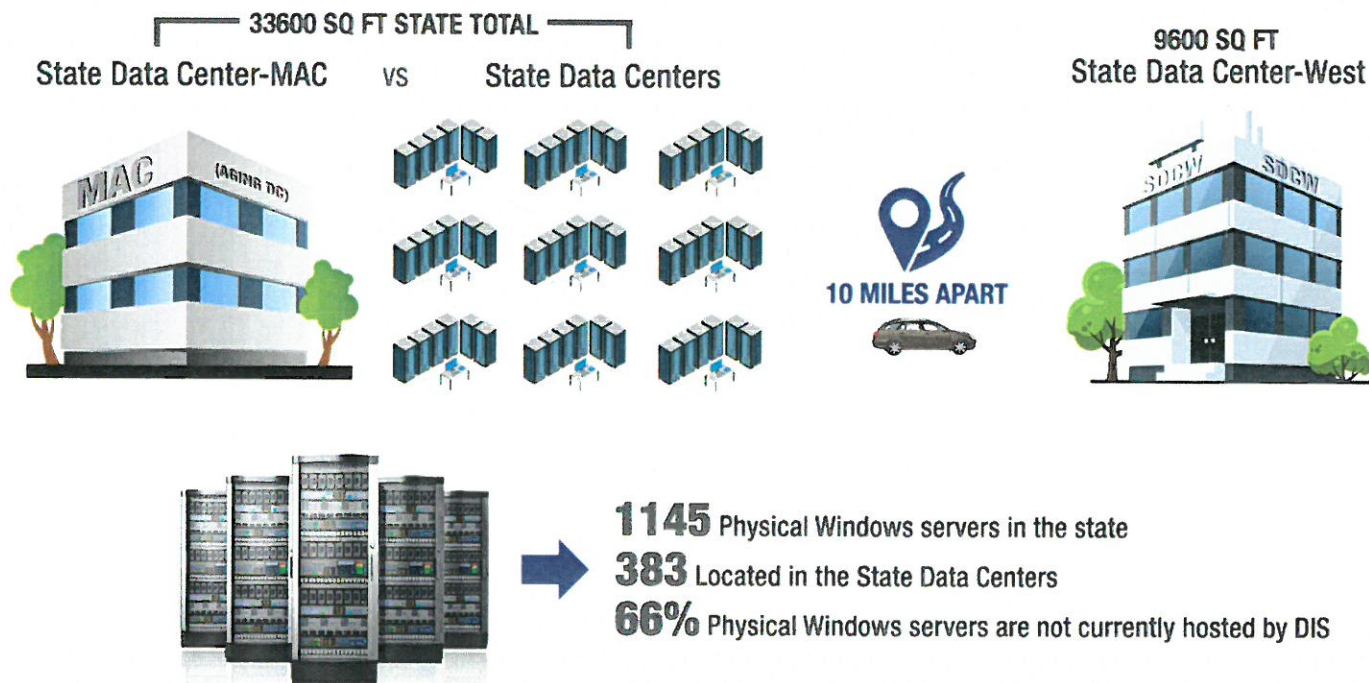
33600 SQ FT STATE TOTAL

State Data Center-MAC VS State Data Centers

9600 SQ FT
State Data Center-West

MAC

(AGING DC)

10 MILES APART

SDCW SDCW

1145 Physical Windows servers in the state
383 Located in the State Data Centers
66% Physical Windows servers are not currently hosted by DIS